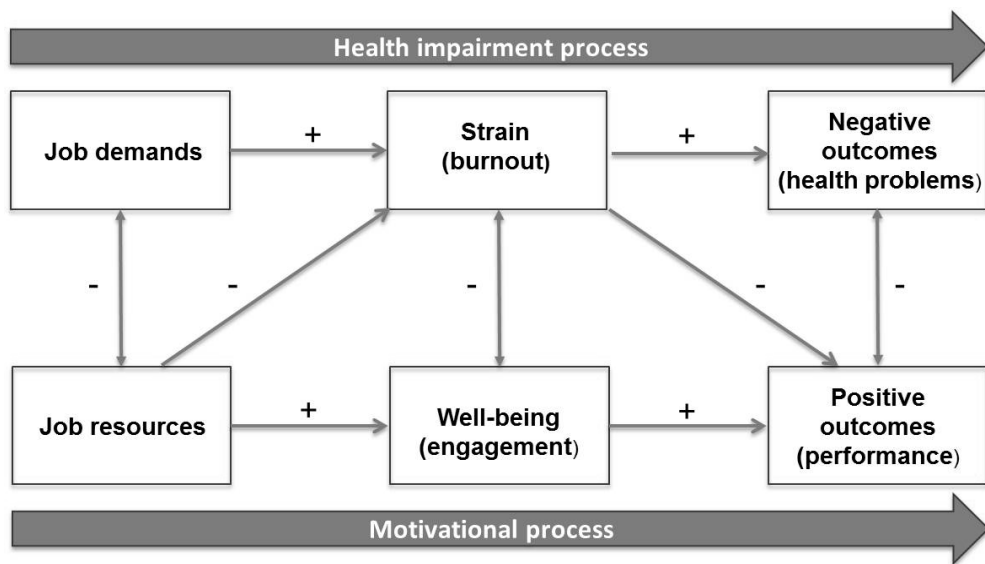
Health impairment process

Job demands

+

Strain (burnout)

+

Negative outcomes (health problems)

-

-

-

-

-

Job resources

+

Well-being (engagement)

+

Positive outcomes (performance)

Motivational process